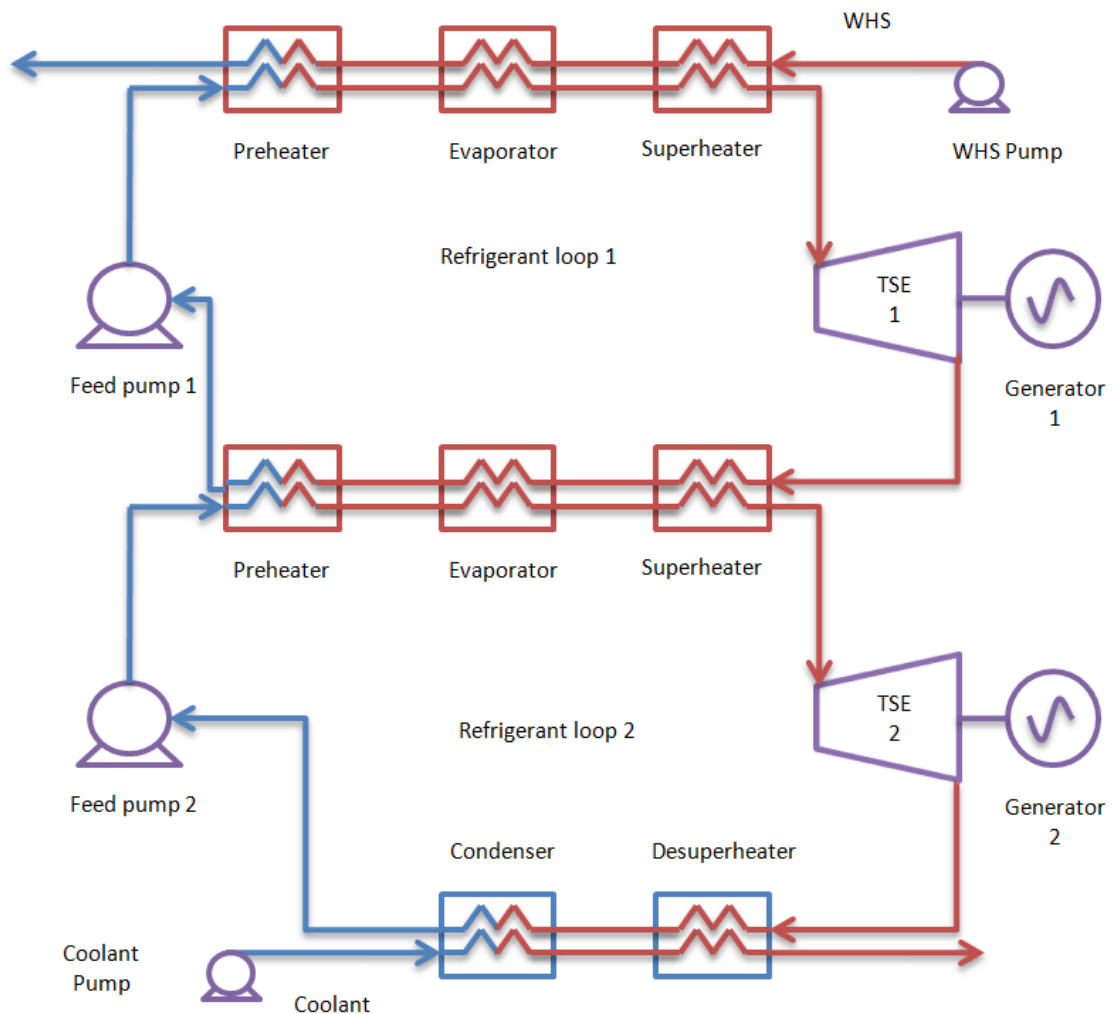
WHS

Preheater

Evaporator

Superheater

WHS Pump

Refrigerant loop 1

TSE 1

Generator 1

Feed pump 1

Preheater

Evaporator

Superheater

Refrigerant loop 2

TSE 2

Generator 2

Feed pump 2

Condenser

Desuperheater

Coolant Pump

Coolant